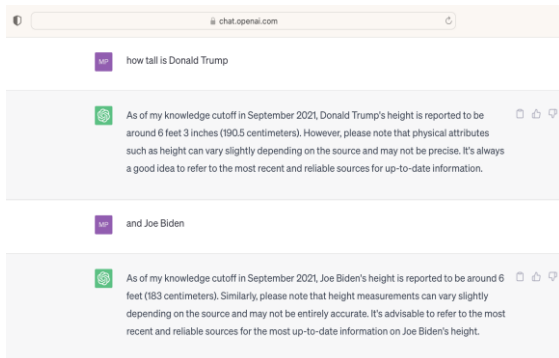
chat.openai.com

MP how tall is Donald Trump

As of my knowledge cutoff in September 2021, Donald Trump's height is reported to be around 6 feet 3 inches (190.5 centimeters). However, please note that physical attributes such as height can vary slightly depending on the source and may not be precise. It's always a good idea to refer to the most recent and reliable sources for up-to-date information.

MP and Joe Biden

As of my knowledge cutoff in September 2021, Joe Biden's height is reported to be around 6 feet (183 centimeters). Similarly, please note that height measurements can vary slightly depending on the source and may not be entirely accurate. It's advisable to refer to the most recent and reliable sources for the most up-to-date information on Joe Biden's height.